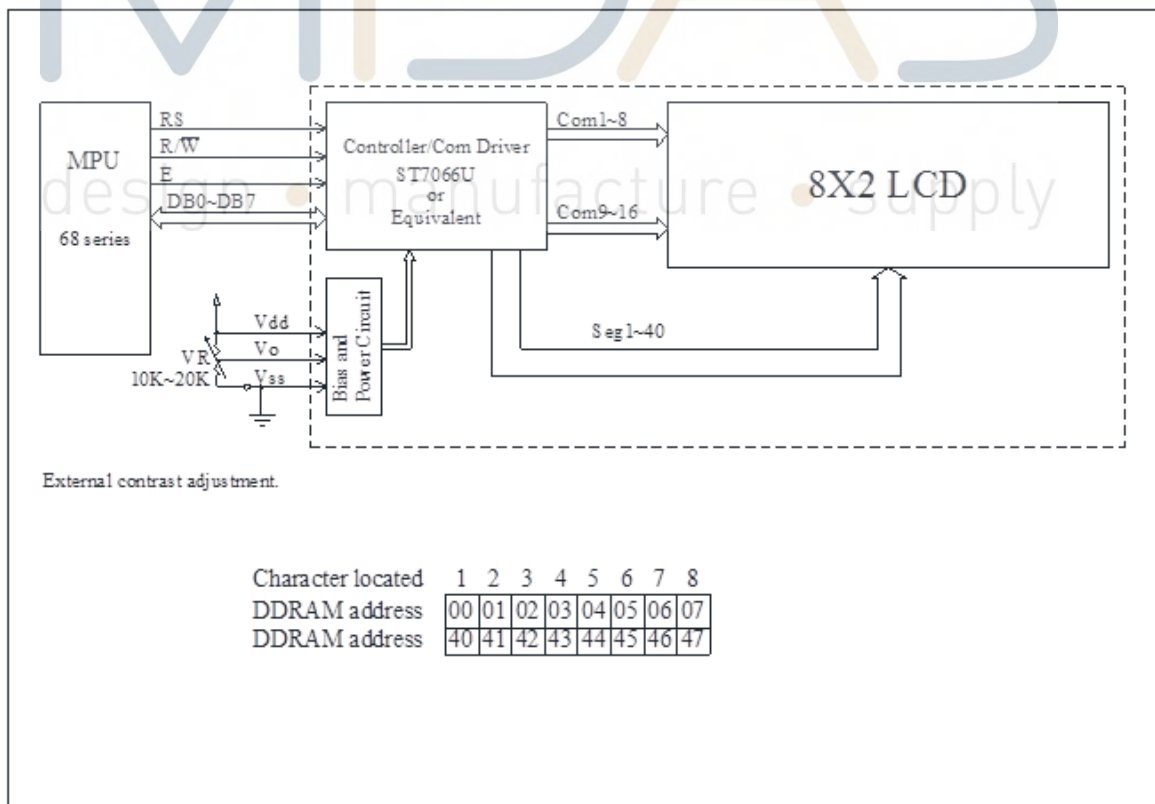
MIDAS
design • manufacture • supply

MPU
68 series

RS
R/$\overline{W}$
E
DB0~DB7

Controller/Com Driver
ST7066U
or
Equivalent

Com1~8
Com9~16

8X2 LCD

Vdd
Vo
Vss
VR
10K~20K

Bias and Power Circuit

Seg1~40

External contrast adjustment.

| Character located | 1 | 2 | 3 | 4 | 5 | 6 | 7 | 8 |
|---|---|---|---|---|---|---|---|---|
| DDRAM address | 00 | 01 | 02 | 03 | 04 | 05 | 06 | 07 |
| DDRAM address | 40 | 41 | 42 | 43 | 44 | 45 | 46 | 47 |